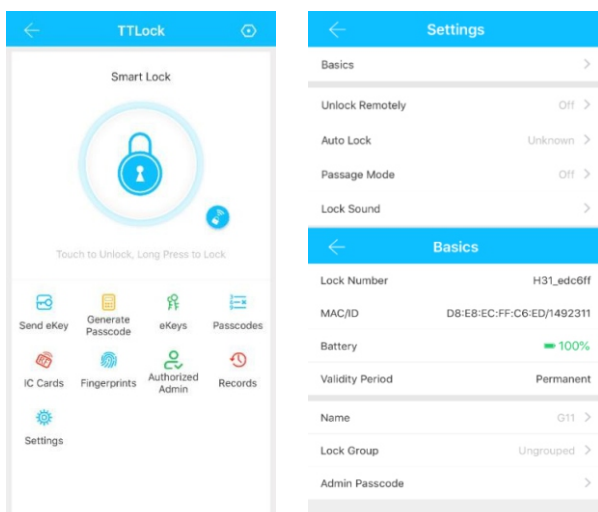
TTLock

Smart Lock

Touch to Unlock, Long Press to Lock

Send eKey
Generate Passcode
eKeys
Passcodes
IC Cards
Fingerprints
Authorized Admin
Records
Settings

Settings

Basics

Unlock Remotely Off
Auto Lock Unknown
Passage Mode Off
Lock Sound

Basics

| | |
|---|---|
| Lock Number | H31_edc6ff |
| MAC/ID | D8:E8:EC:FF:C6:ED/1492311 |
| Battery | 100% |
| Validity Period | Permanent |

Name G11
Lock Group Ungrouped
Admin Passcode